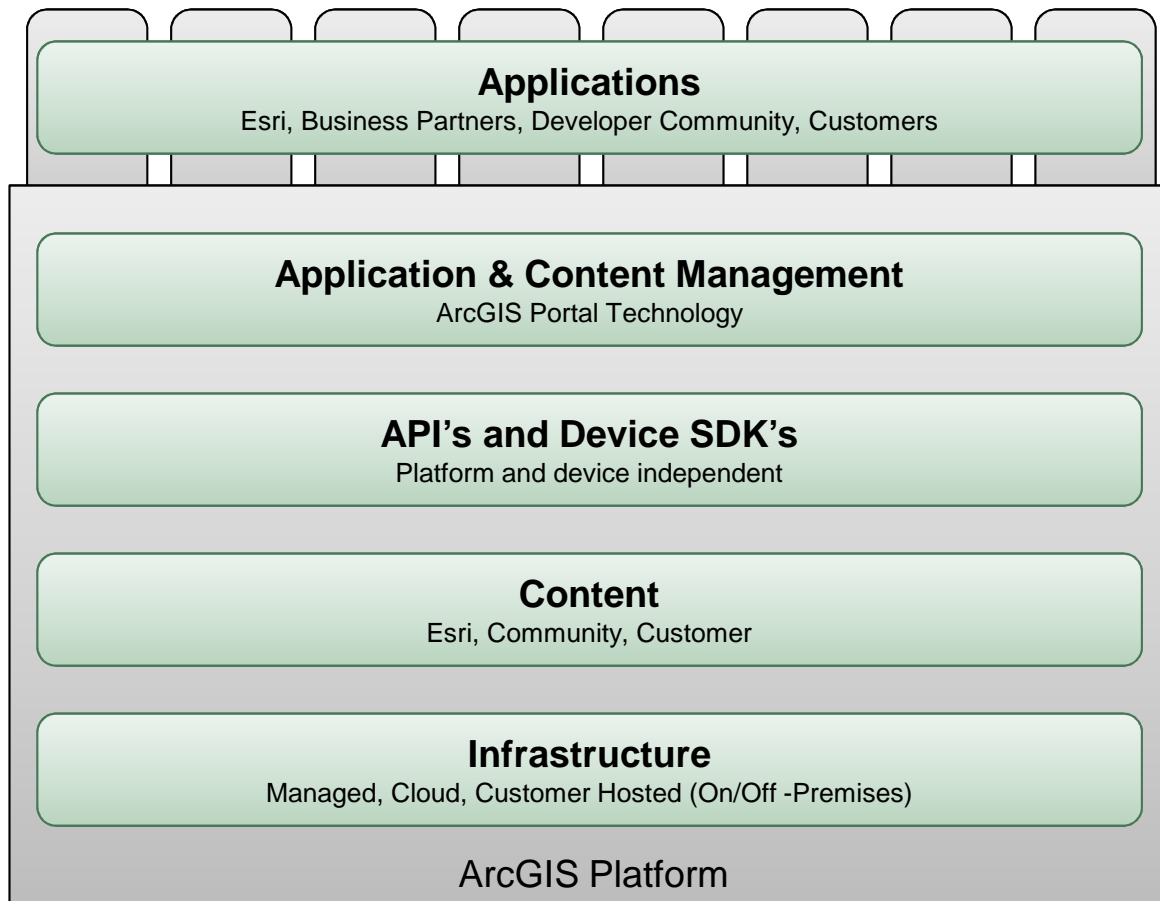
Applications
Esri, Business Partners, Developer Community, Customers

Application & Content Management
ArcGIS Portal Technology

API's and Device SDK's
Platform and device independent

Content
Esri, Community, Customer

Infrastructure
Managed, Cloud, Customer Hosted (On/Off -Premises)

ArcGIS Platform